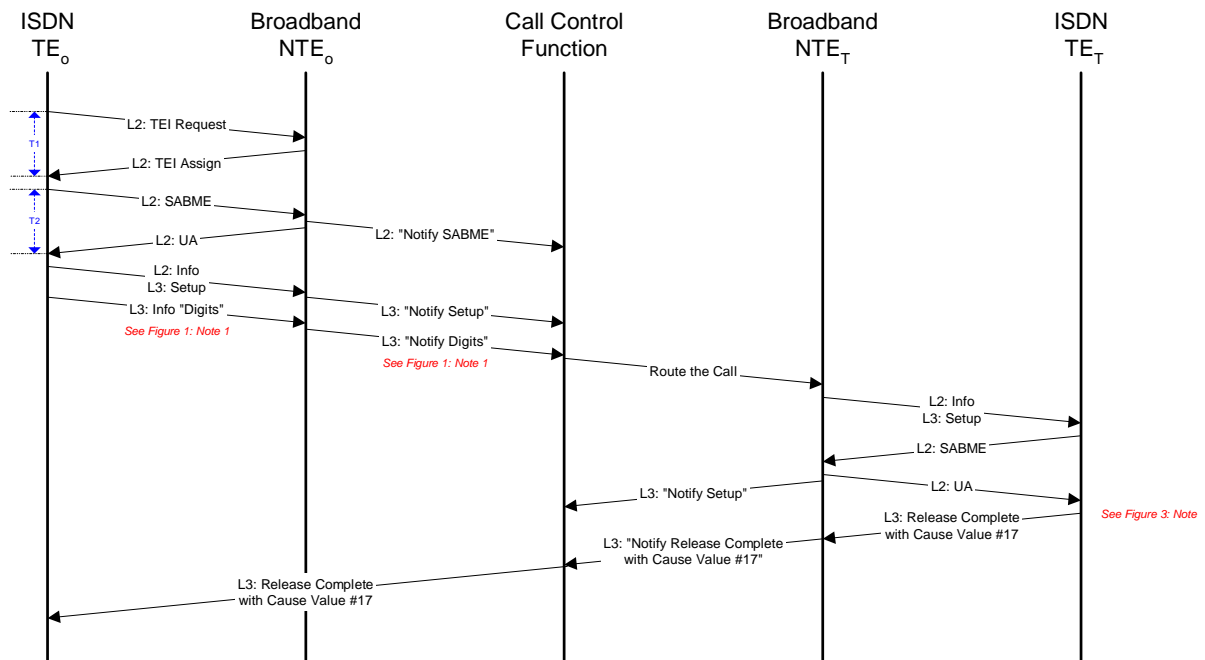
ISDN $TE_o$

Broadband $NTE_o$

Call Control Function

Broadband $NTE_T$

ISDN $TE_T$

L2: TEI Request

T1

L2: TEI Assign

L2: SABME

T2

L2: UA

L2: "Notify SABME"

L2: Info
L3: Setup

L3: "Notify Setup"

L3: Info "Digits"

See Figure 1: Note 1

L3: "Notify Digits"

See Figure 1: Note 1

Route the Call

L2: Info
L3: Setup

L2: SABME

L3: "Notify Setup"

L2: UA

L3: Release Complete with Cause Value #17

See Figure 3: Note

L3: "Notify Release Complete with Cause Value #17"

L3: Release Complete with Cause Value #17